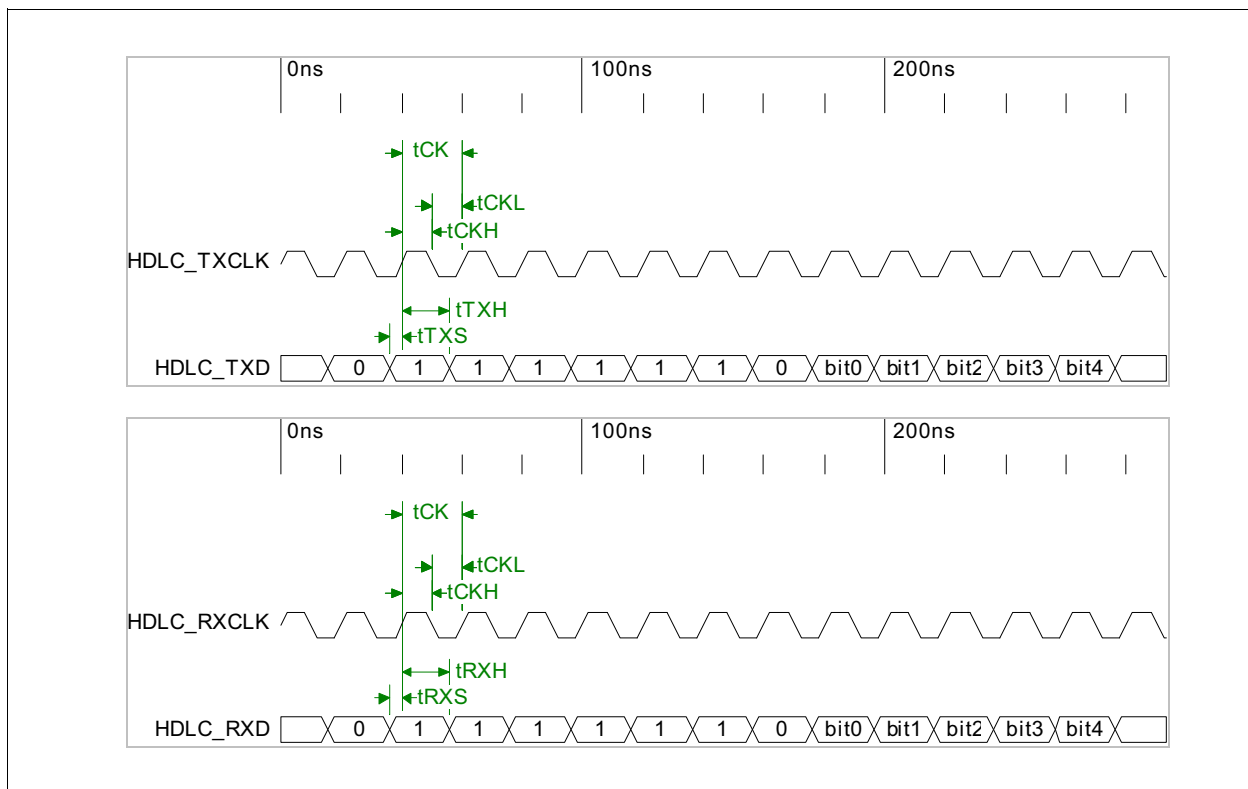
0ns
100ns
200ns

tCK
tCKL
tCKH

HDLC_TXCLK

tTXH
tTXS

HDLC_TXD 0 1 1 1 1 1 1 0 bit0 bit1 bit2 bit3 bit4

0ns
100ns
200ns

tCK
tCKL
tCKH

HDLC_RXCLK

tRXH
tRXS

HDLC_RXD 0 1 1 1 1 1 1 0 bit0 bit1 bit2 bit3 bit4